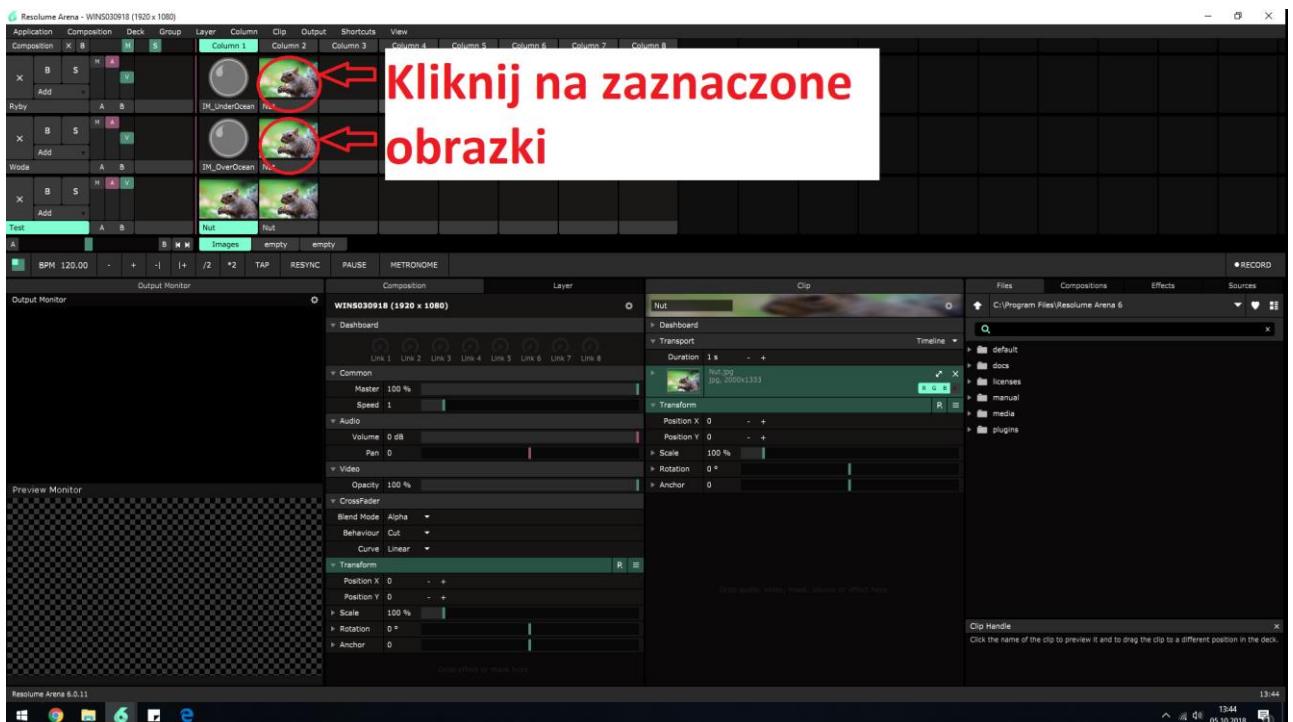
Resolume Arena - WINS030918 (1920 x 1080)

Application Composition Deck Group Layer Column Clip Output Shortcuts View

Composition X B M S Column 1 Column 2 Column 3 Column 4 Column 5 Column 6 Column 7 Column 8

Kliknij na zaznaczone obrazki

X B S Add M A V
Ryby A B IM_UnderOcean Nut

X B S Add M A V
Woda A B IM_OverOcean Nut

X B S Add M A V
Test A B Nut Nut

A B Images empty empty

BPM 120.00 - + -| |+ /2 *2 TAP RESYNC PAUSE METRONOME ● RECORD

Output Monitor

Output Monitor

Preview Monitor

Composition Layer

WINS030918 (1920 x 1080)

Dashboard

Link 1 Link 2 Link 3 Link 4 Link 5 Link 6 Link 7 Link 8

Common
Master 100 %
Speed 1

Audio
Volume 0 dB
Pan 0

Video
Opacity 100 %

CrossFader
Blend Mode Alpha
Behaviour Cut
Curve Linear

Transform R
Position X 0 - +
Position Y 0 - +
Scale 100 %
Rotation 0 °
Anchor 0

Drop effect or mask here

Clip

Nut

Dashboard

Transport Timeline
Duration 1 s - +

Nut.jpg
jpg, 2000x1333
R G B

Transform R
Position X 0 - +
Position Y 0 - +
Scale 100 %
Rotation 0 °
Anchor 0

Drop audio, video, mask, source or effect here

Files Compositions Effects Sources

C:\Program Files\Resolume Arena 6

default
docs
licenses
manual
media
plugins

Clip Handle
Click the name of the clip to preview it and to drag the clip to a different position in the deck.

Resolume Arena 6.0.11 13:44

13:44
05.10.2018